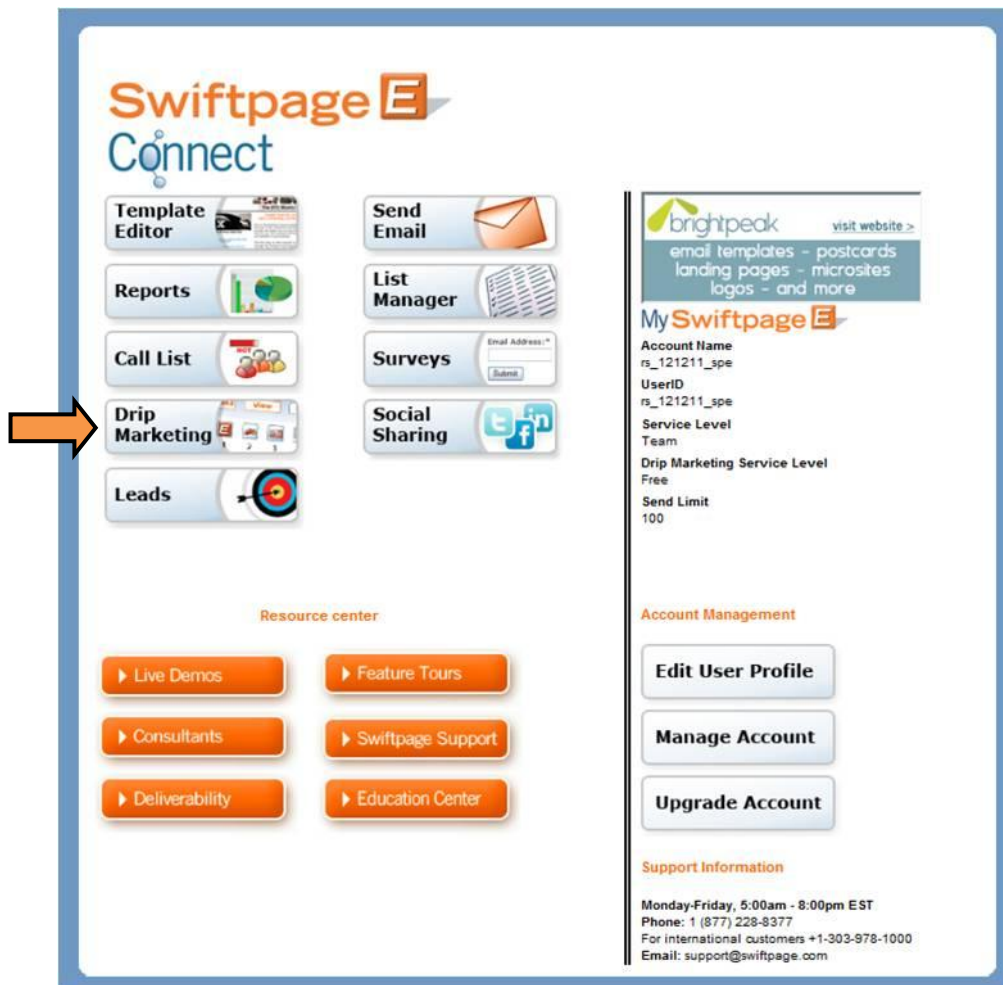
Swiftpage E
Connect

Template Editor

Send Email

Reports

List Manager

Call List

Surveys

Email Address:*

Submit

Drip Marketing

Social Sharing

Leads

Resource center

Live Demos

Feature Tours

Consultants

Swiftpage Support

Deliverability

Education Center

brightpeak visit website >

email templates - postcards landing pages - microsites logos - and more

My Swiftpage E

Account Name
rs_121211_spe

UserID
rs_121211_spe

Service Level
Team

Drip Marketing Service Level
Free

Send Limit
100

Account Management

Edit User Profile

Manage Account

Upgrade Account

Support Information

Monday-Friday, 5:00am - 8:00pm EST
Phone: 1 (877) 228-8377
For international customers +1-303-978-1000
Email: support@swiftpage.com